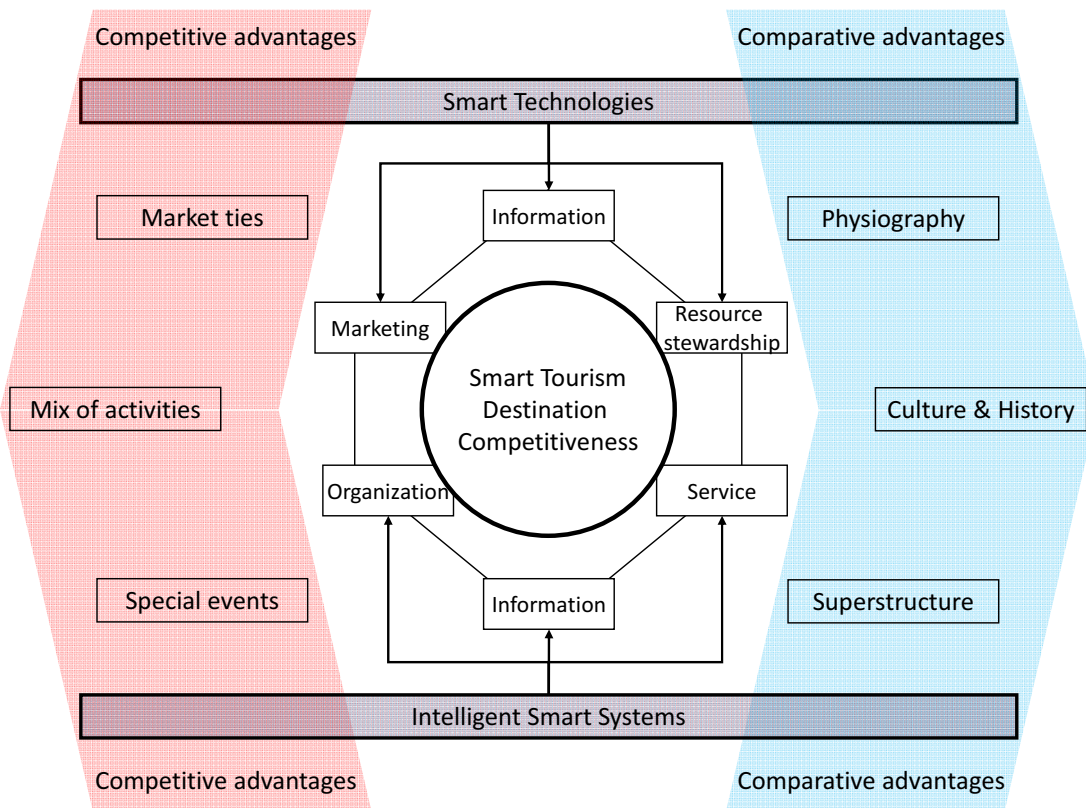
Competitive advantages

Comparative advantages

Smart Technologies

Market ties

Physiography

Information

Marketing

Resource stewardship

Smart Tourism Destination Competitiveness

Mix of activities

Culture & History

Organization

Service

Information

Special events

Superstructure

Intelligent Smart Systems

Competitive advantages

Comparative advantages